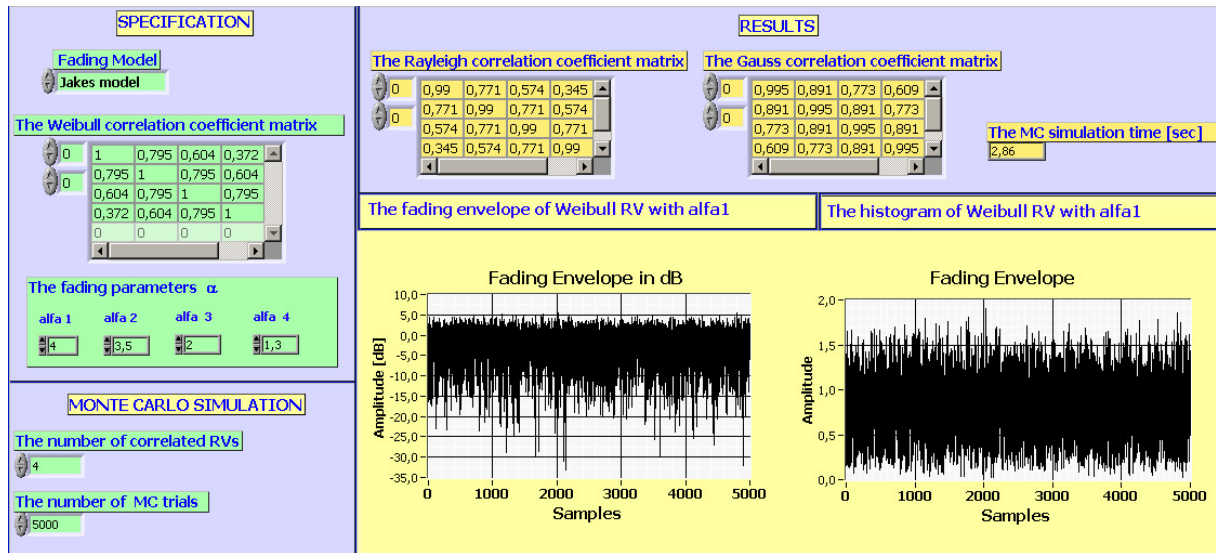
SPECIFICATION

Fading Model
Jakes model

The Weibull correlation coefficient matrix
0
0

| 1 | 0,795 | 0,604 | 0,372 |
|---|---|---|---|
| 0,795 | 1 | 0,795 | 0,604 |
| 0,604 | 0,795 | 1 | 0,795 |
| 0,372 | 0,604 | 0,795 | 1 |
| 0 | 0 | 0 | 0 |

The fading parameters $\alpha$
alfa 1 alfa 2 alfa 3 alfa 4
4 3,5 2 1,3

MONTE CARLO SIMULATION

The number of correlated RVs
4

The number of MC trials
5000

RESULTS

The Rayleigh correlation coefficient matrix
0
0

| 0,99 | 0,771 | 0,574 | 0,345 |
|---|---|---|---|
| 0,771 | 0,99 | 0,771 | 0,574 |
| 0,574 | 0,771 | 0,99 | 0,771 |
| 0,345 | 0,574 | 0,771 | 0,99 |

The Gauss correlation coefficient matrix
0
0

| 0,995 | 0,891 | 0,773 | 0,609 |
|---|---|---|---|
| 0,891 | 0,995 | 0,891 | 0,773 |
| 0,773 | 0,891 | 0,995 | 0,891 |
| 0,609 | 0,773 | 0,891 | 0,995 |

The MC simulation time [sec]
2,86

The fading envelope of Weibull RV with alfa1

The histogram of Weibull RV with alfa1

Fading Envelope in dB
10,0 5,0 0,0 -5,0 -10,0 -15,0 -20,0 -25,0 -30,0 -35,0
Amplitude [dB]
0 1000 2000 3000 4000 5000
Samples

Fading Envelope
2,0 1,5 1,0 0,5 0,0
Amplitude
0 1000 2000 3000 4000 5000
Samples